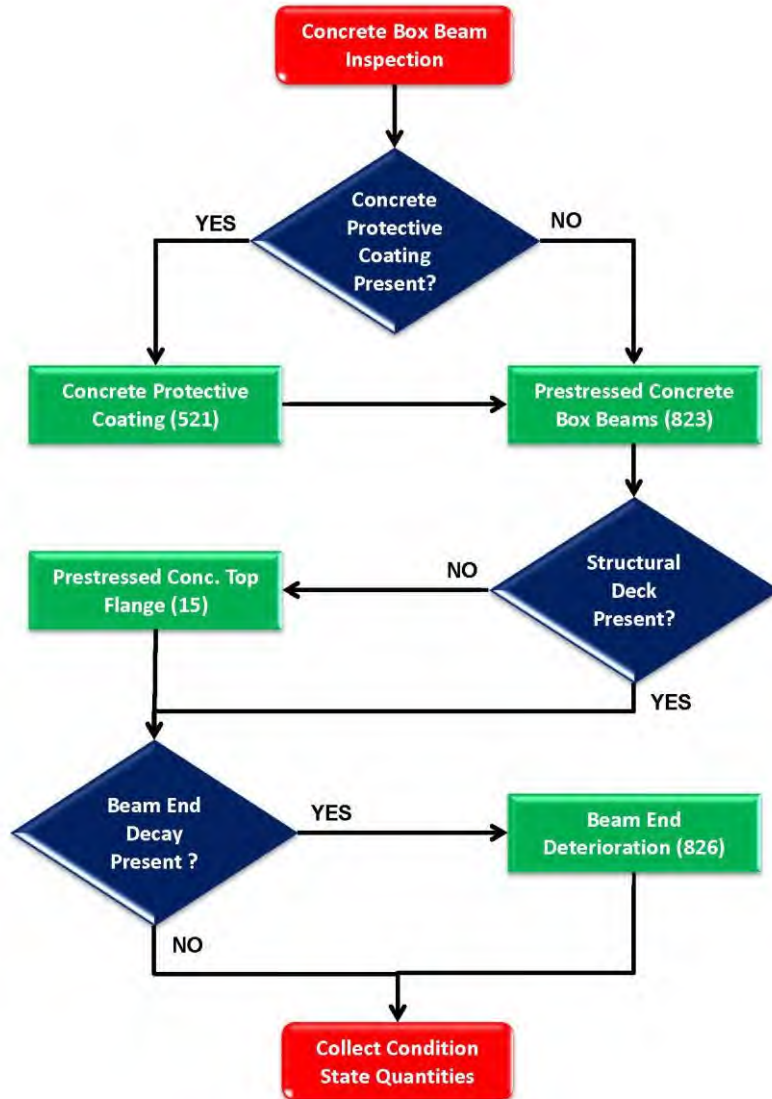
Concrete Box Beam Inspection

Concrete Protective Coating Present?

YES

NO

Concrete Protective Coating (521)

Prestressed Concrete Box Beams (823)

Prestressed Conc. Top Flange (15)

NO

Structural Deck Present?

YES

Beam End Decay Present ?

YES

Beam End Deterioration (826)

NO

Collect Condition State Quantities